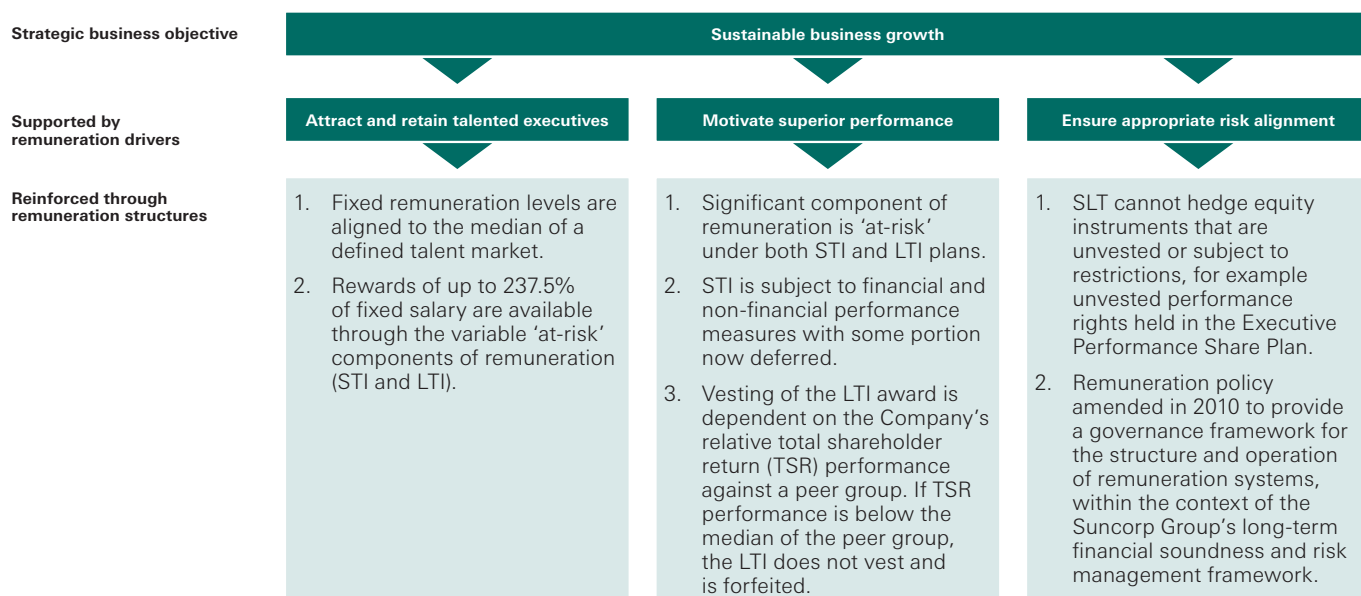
Strategic business objective

Sustainable business growth

Supported by remuneration drivers

Attract and retain talented executives

Motivate superior performance

Ensure appropriate risk alignment

Reinforced through remuneration structures

1. Fixed remuneration levels are aligned to the median of a defined talent market.

2. Rewards of up to 237.5% of fixed salary are available through the variable 'at-risk' components of remuneration (STI and LTI).

1. Significant component of remuneration is 'at-risk' under both STI and LTI plans.

2. STI is subject to financial and non-financial performance measures with some portion now deferred.

3. Vesting of the LTI award is dependent on the Company's relative total shareholder return (TSR) performance against a peer group. If TSR performance is below the median of the peer group, the LTI does not vest and is forfeited.

1. SLT cannot hedge equity instruments that are unvested or subject to restrictions, for example unvested performance rights held in the Executive Performance Share Plan.

2. Remuneration policy amended in 2010 to provide a governance framework for the structure and operation of remuneration systems, within the context of the Suncorp Group's long-term financial soundness and risk management framework.